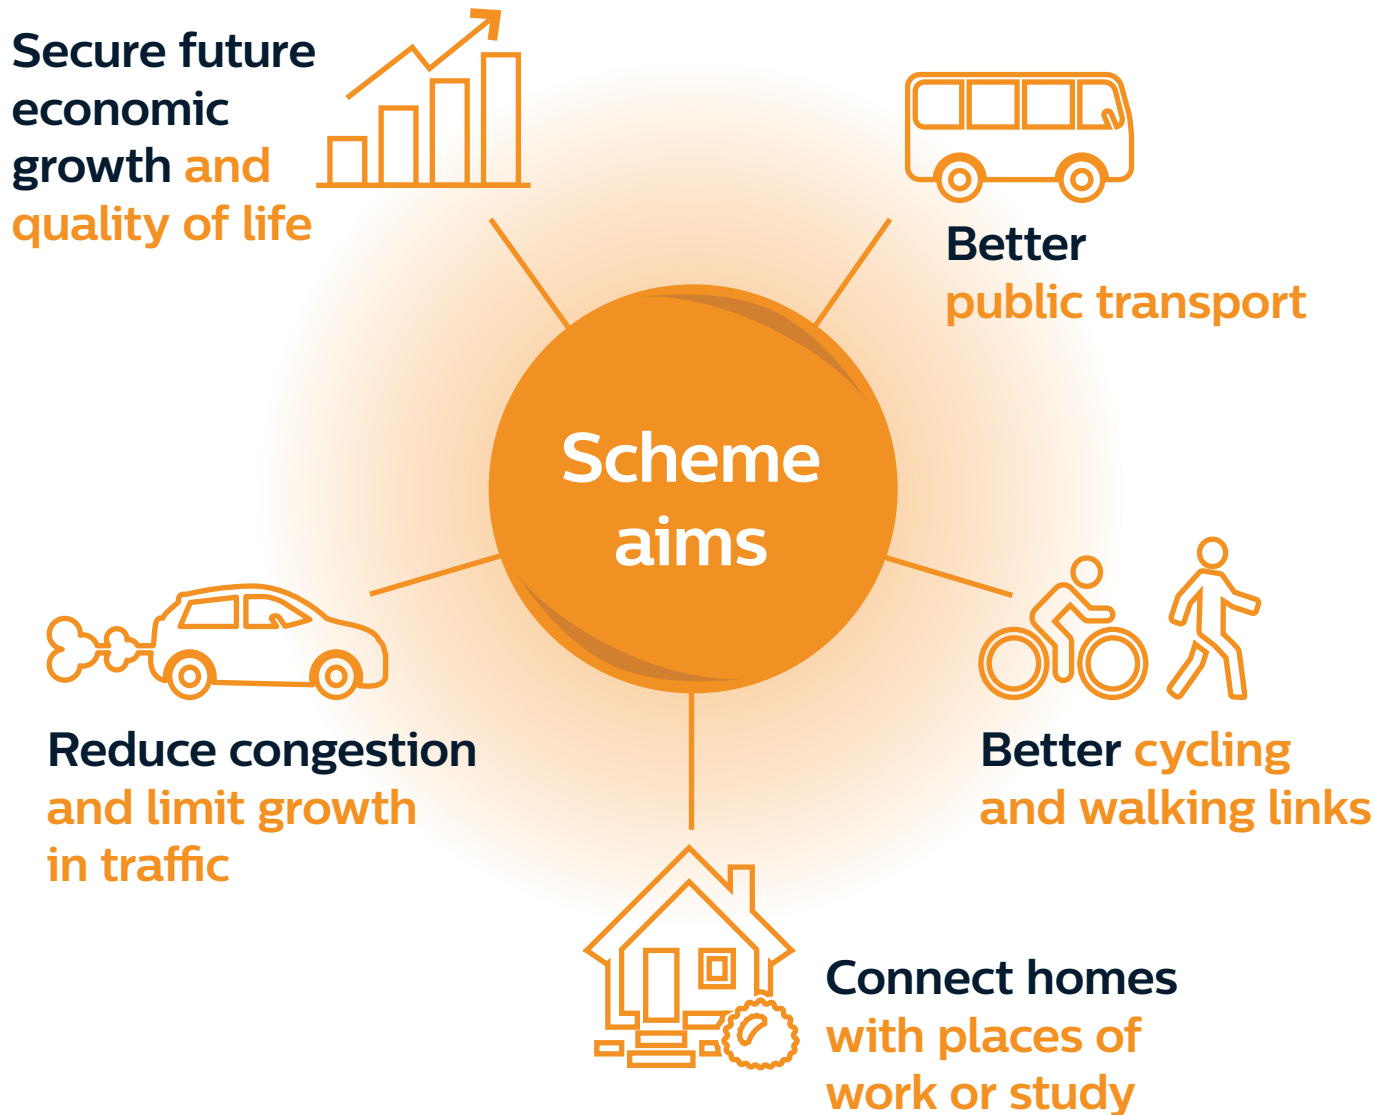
Secure future economic growth and quality of life

Better public transport

Scheme aims

Reduce congestion and limit growth in traffic

Better cycling and walking links

Connect homes with places of work or study